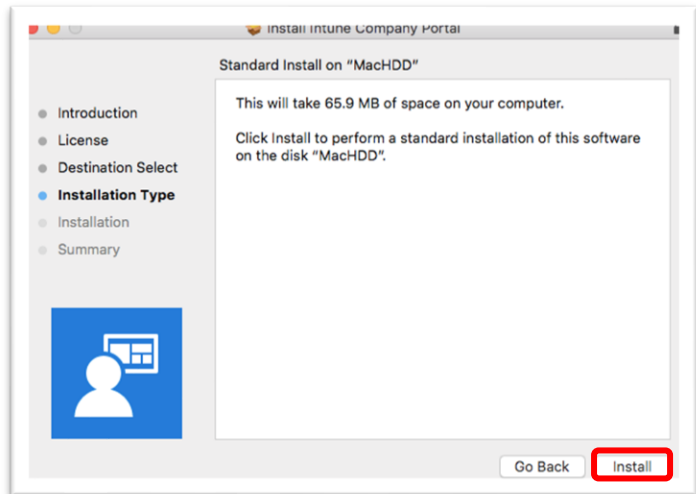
Install Intune Company Portal

Standard Install on “MacHDD”

Introduction
License
Destination Select
Installation Type
Installation
Summary

This will take 65.9 MB of space on your computer.

Click Install to perform a standard installation of this software on the disk “MacHDD”.

Go Back
Install